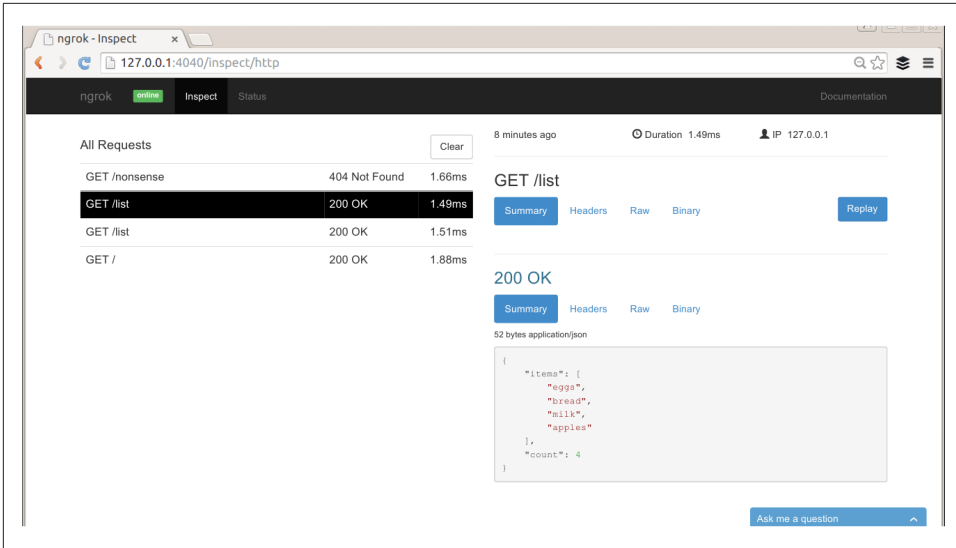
ngrok - Inspect ×

127.0.0.1:4040/inspect/http

ngrok online Inspect Status Documentation

All Requests Clear

| | | |
|---|---|---|
| GET /nonsense | 404 Not Found | 1.66ms |
| GET /list | 200 OK | 1.49ms |
| GET /list | 200 OK | 1.51ms |
| GET / | 200 OK | 1.88ms |

8 minutes ago Duration 1.49ms IP 127.0.0.1

GET /list

Summary Headers Raw Binary Replay

200 OK

Summary Headers Raw Binary

52 bytes application/json

{
"items": [
"eggs",
"bread",
"milk",
"apples"
],
"count": 4
}

Ask me a question